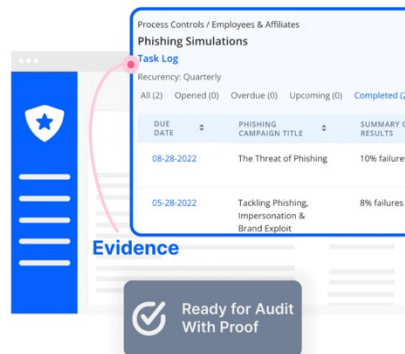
Process Controls / Employees & Affiliates

Phishing Simulations

Task Log

Recurency: Quarterly

All (2) Opened (0) Overdue (0) Upcoming (0) Completed (2

| DUE DATE | PHISHING CAMPAIGN TITLE | SUMMARY O RESULTS |
|---|---|---|
| 08-28-2022 | The Threat of Phishing | 10% failures |
| 05-28-2022 | Tackling Phishing, Impersonation & Brand Exploit | 8% failures |

Evidence

Ready for Audit With Proof